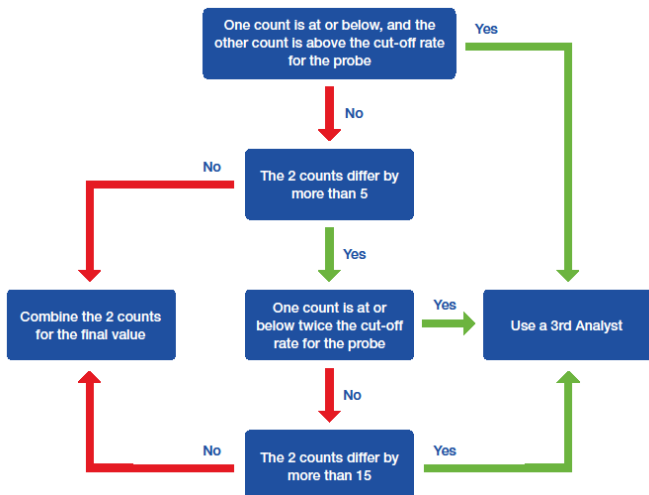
One count is at or below, and the other count is above the cut-off rate for the probe

Yes

No

The 2 counts differ by more than 5

No

Yes

Combine the 2 counts for the final value

One count is at or below twice the cut-off rate for the probe

Yes

Use a 3rd Analyst

No

No

The 2 counts differ by more than 15

Yes